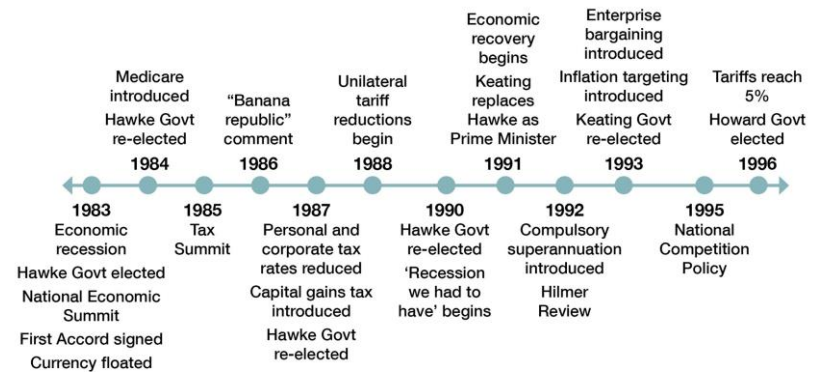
Medicare introduced
Hawke Govt re-elected
1984

"Banana republic" comment
1986

Unilateral tariff reductions begin
1988

Economic recovery begins
Keating replaces Hawke as Prime Minister
1991

Enterprise bargaining introduced
Inflation targeting introduced
Keating Govt re-elected
1993

Tariffs reach 5%
Howard Govt elected
1996

1983
Economic recession
Hawke Govt elected
National Economic Summit
First Accord signed
Currency floated

1985
Tax Summit

1987
Personal and corporate tax rates reduced
Capital gains tax introduced
Hawke Govt re-elected

1990
Hawke Govt re-elected
'Recession we had to have' begins

1992
Compulsory superannuation introduced
Hilmer Review

1995
National Competition Policy